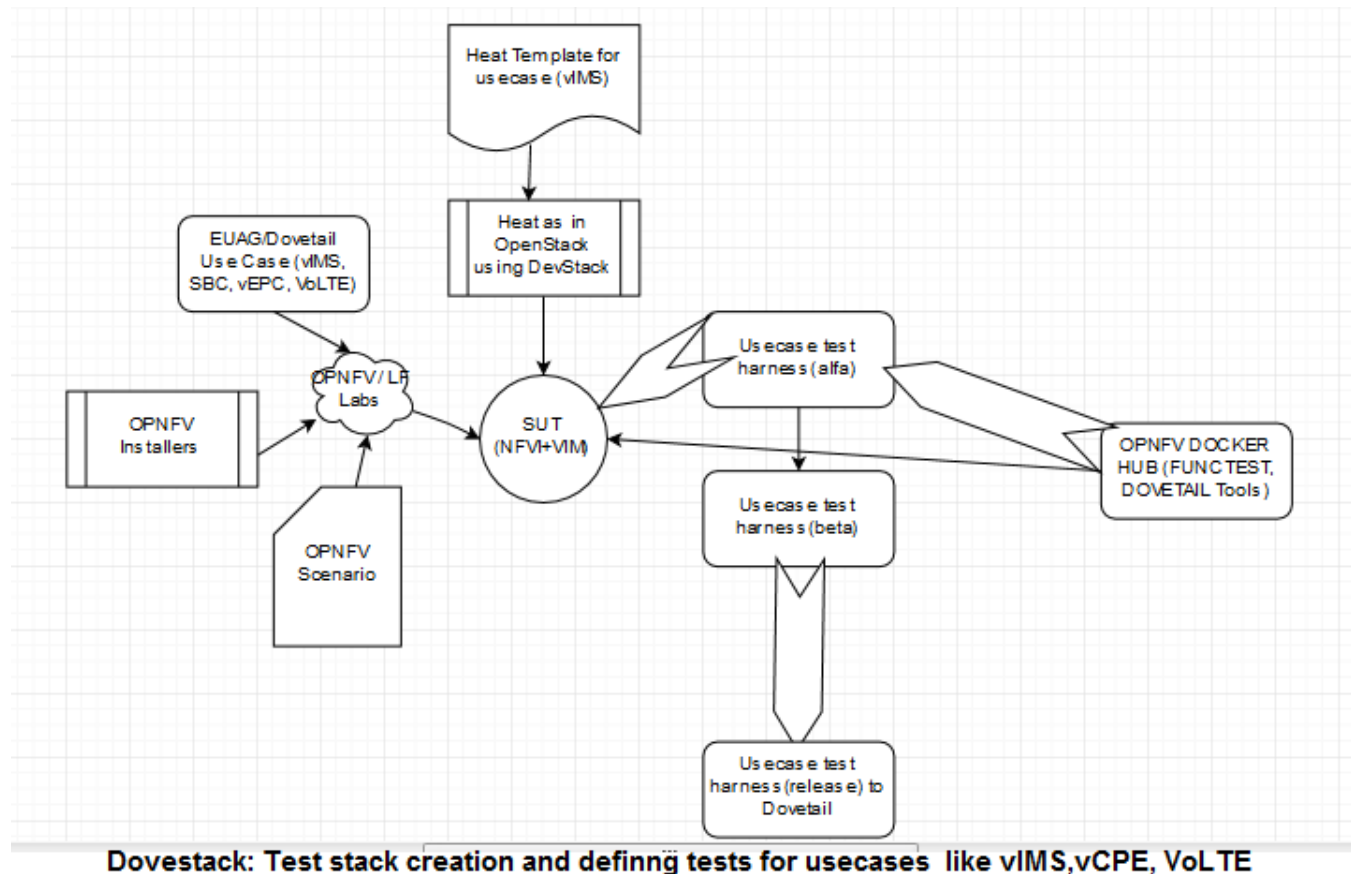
Heat Template for usecase (vIMS)

Heat as in OpenStack using DevStack

EUAG/Dovetail Use Case (vIMS, SBC, vEPC, VoLTE)

OPNFV / LF Labs

OPNFV Installers

OPNFV Scenario

SUT (NFVI+VIM)

Usecase test harness (alfa)

OPNFV DOCKER HUB (FUNCTEST, DOVETAIL Tools)

Usecase test harness (beta)

Usecase test harness (release) to Dovetail

Dovestack: Test stack creation and definng tests for usecases like vIMS,vCPE, VoLTE